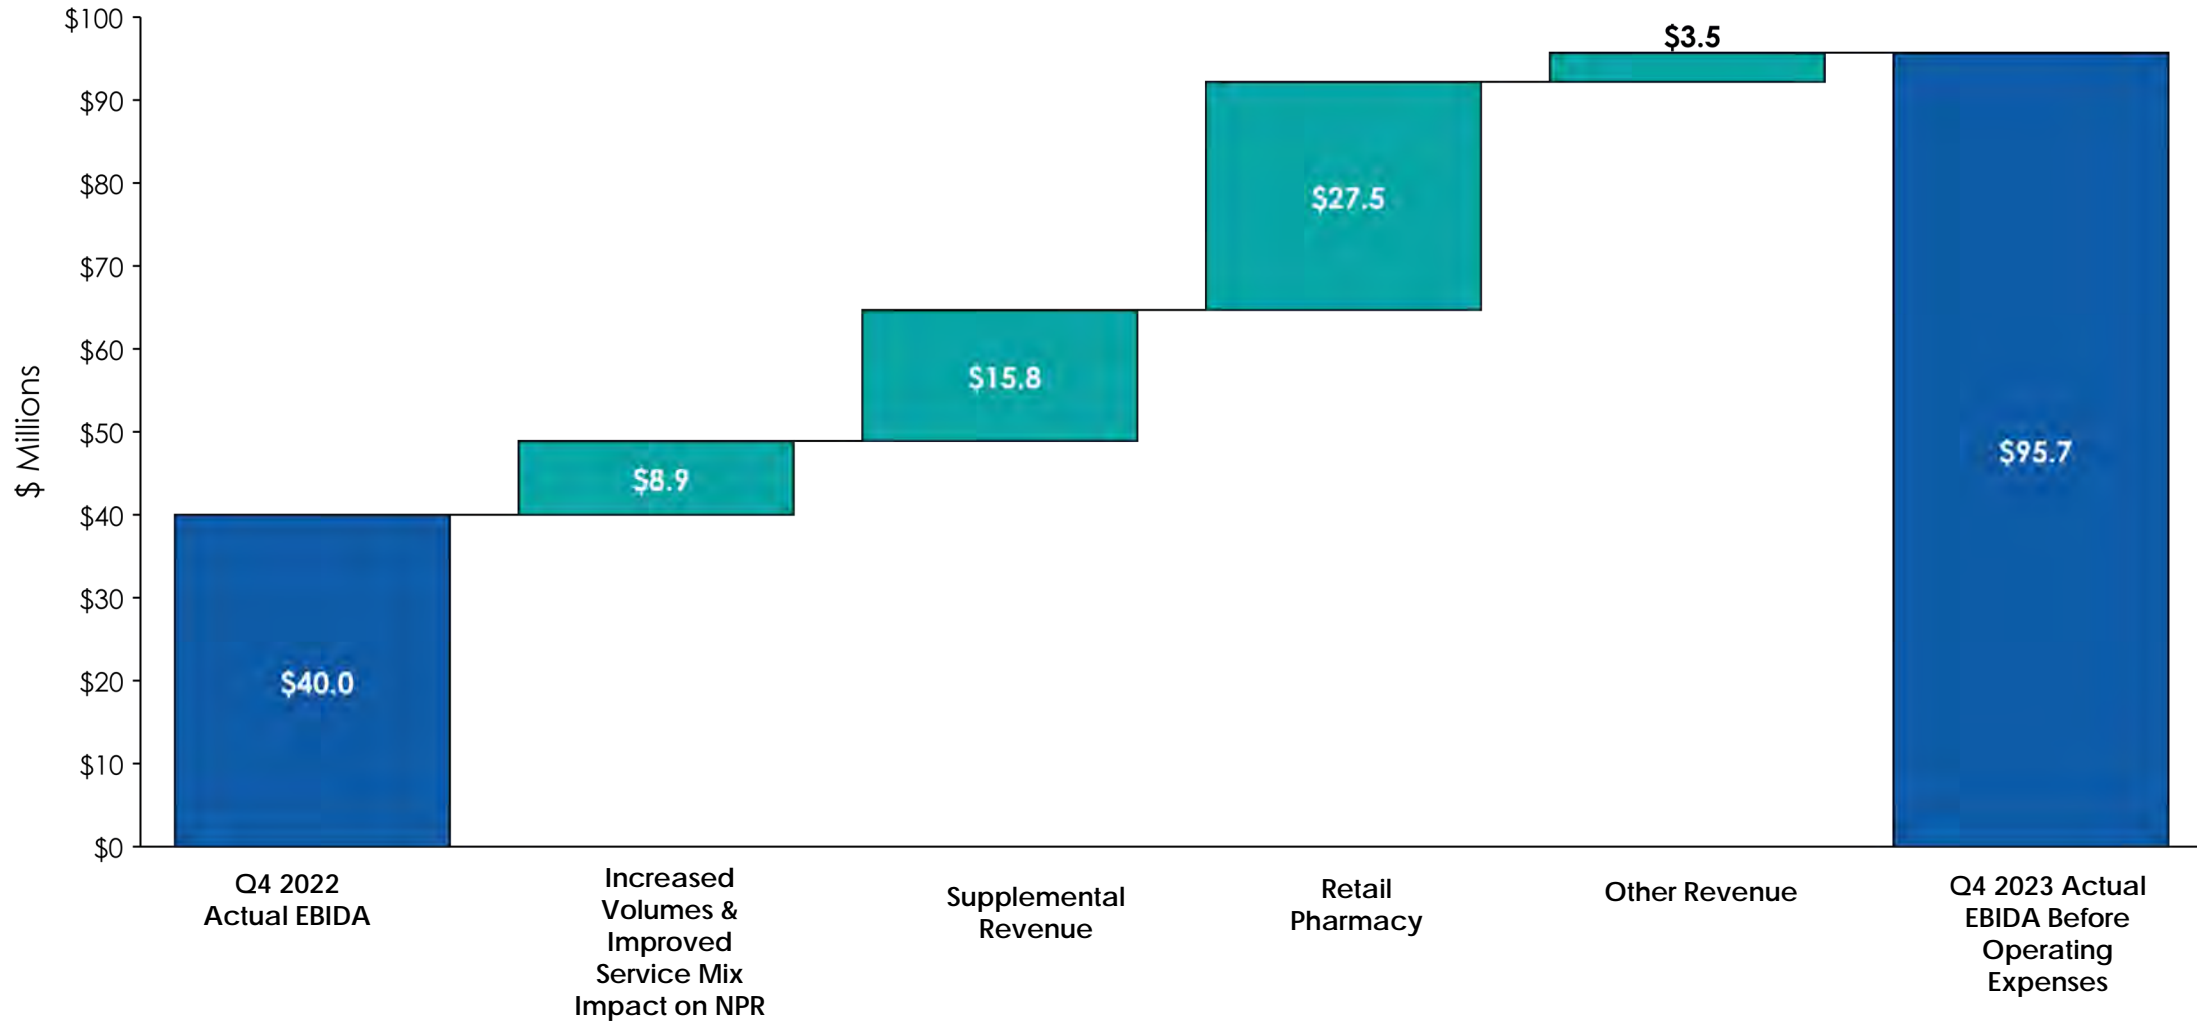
$ Millions

$100
$90
$80
$70
$60
$50
$40
$30
$20
$10
$0

$40.0
$8.9
$15.8
$27.5
$3.5
$95.7

Q4 2022 Actual EBIDA

Increased Volumes & Improved Service Mix Impact on NPR

Supplemental Revenue

Retail Pharmacy

Other Revenue

Q4 2023 Actual EBIDA Before Operating Expenses